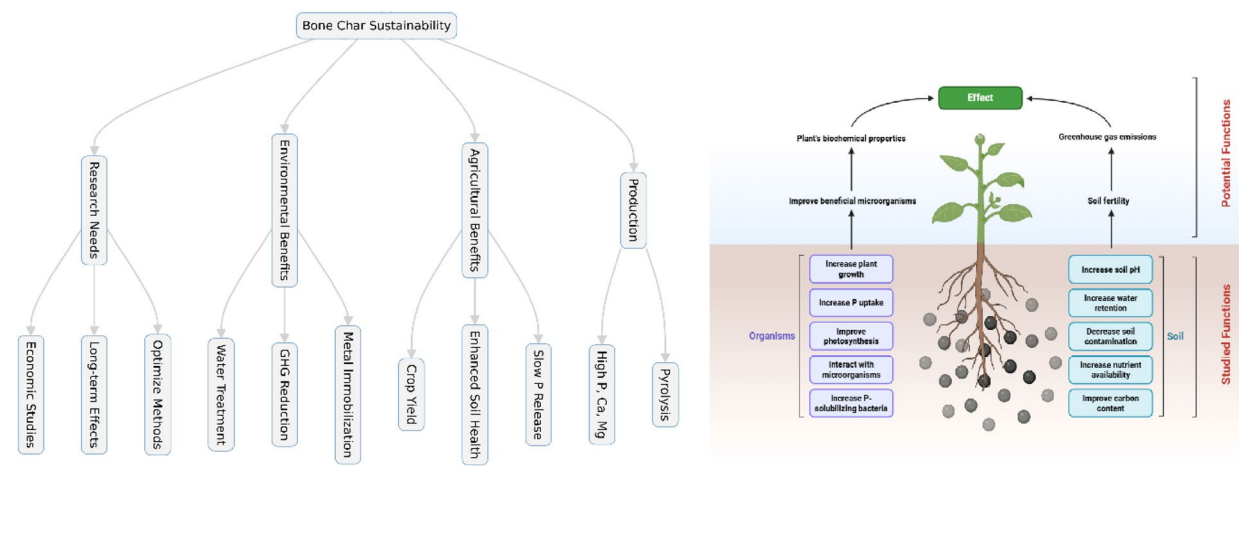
Bone Char Sustainability

Research Needs

Economic Studies

Long-term Effects

Optimize Methods

Environmental Benefits

Water Treatment

GHG Reduction

Metal Immobilization

Agricultural Benefits

Crop Yield

Enhanced Soil Health

Slow P Release

Production

High P, Ca, Mg

Pyrolysis

Effect

Plant's biochemical properties

Greenhouse gas emissions

Improve beneficial microorganisms

Soil fertility

Potential Functions

Organisms

Increase plant growth

Increase P uptake

Improve photosynthesis

Interact with microorganisms

Increase P-solubilizing bacteria

Increase soil pH

Increase water retention

Decrease soil contamination

Increase nutrient availability

Improve carbon content

Soil

Studied Functions